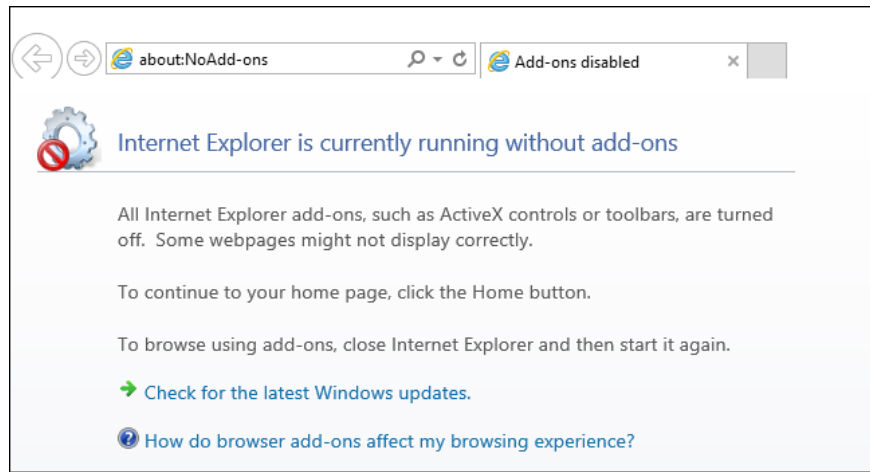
about:NoAdd-ons

Add-ons disabled

×

Internet Explorer is currently running without add-ons

All Internet Explorer add-ons, such as ActiveX controls or toolbars, are turned off.  Some webpages might not display correctly.

To continue to your home page, click the Home button.

To browse using add-ons, close Internet Explorer and then start it again.

Check for the latest Windows updates.

How do browser add-ons affect my browsing experience?